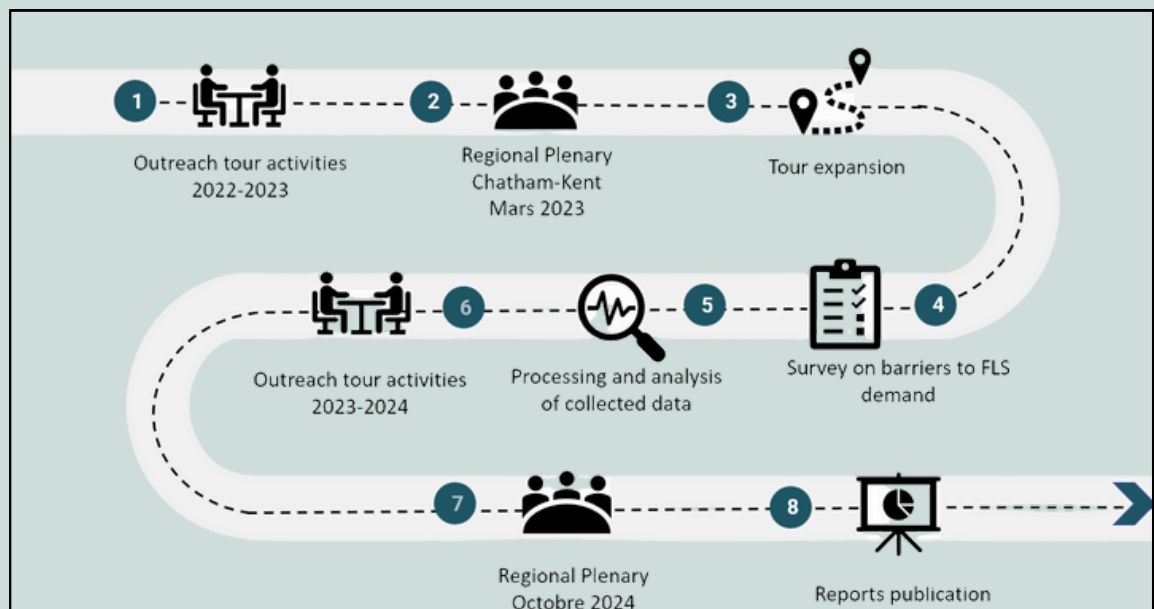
1

Outreach tour activities 2022-2023

2

Regional Plenary Chatham-Kent Mars 2023

3

Tour expansion

4

Survey on barriers to FLS demand

5

Processing and analysis of collected data

6

Outreach tour activities 2023-2024

7

Regional Plenary Octobre 2024

8

Reports publication